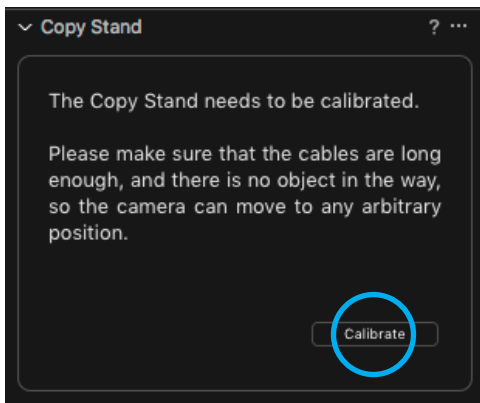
Copy Stand

? ···

The Copy Stand needs to be calibrated.

Please make sure that the cables are long enough, and there is no object in the way, so the camera can move to any arbitrary position.

Calibrate